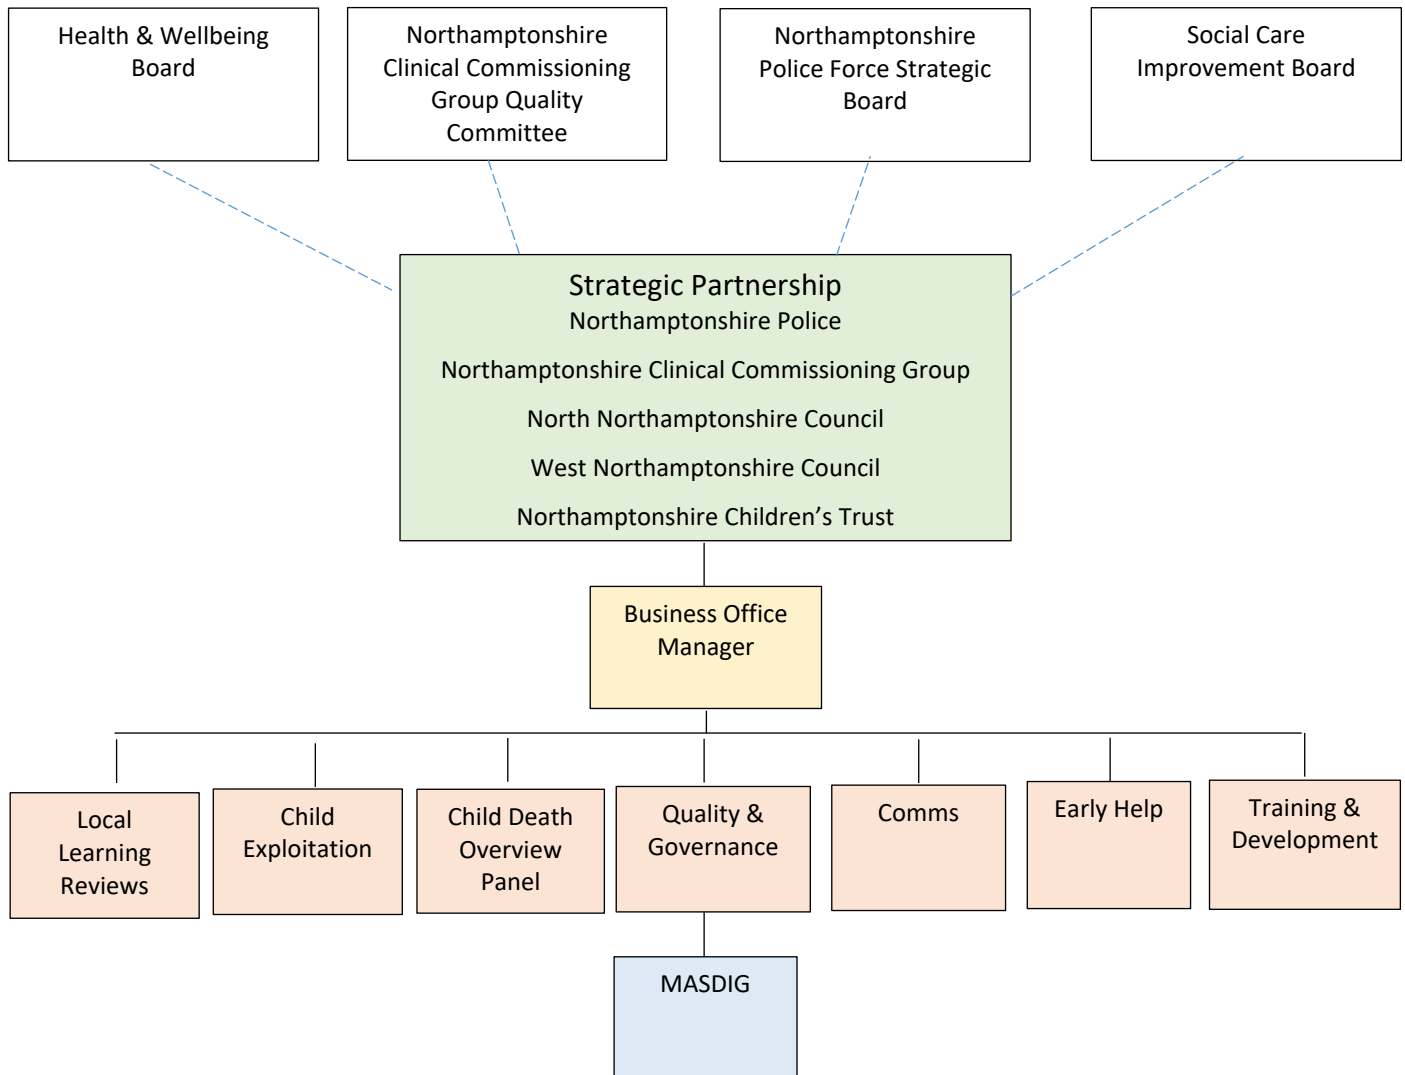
Health & Wellbeing Board

Northamptonshire Clinical Commissioning Group Quality Committee

Northamptonshire Police Force Strategic Board

Social Care Improvement Board

Strategic Partnership
Northamptonshire Police

Northamptonshire Clinical Commissioning Group

North Northamptonshire Council

West Northamptonshire Council

Northamptonshire Children’s Trust

Business Office Manager

Local Learning Reviews

Child Exploitation

Child Death Overview Panel

Quality & Governance

Comms

Early Help

Training & Development

MASDIG